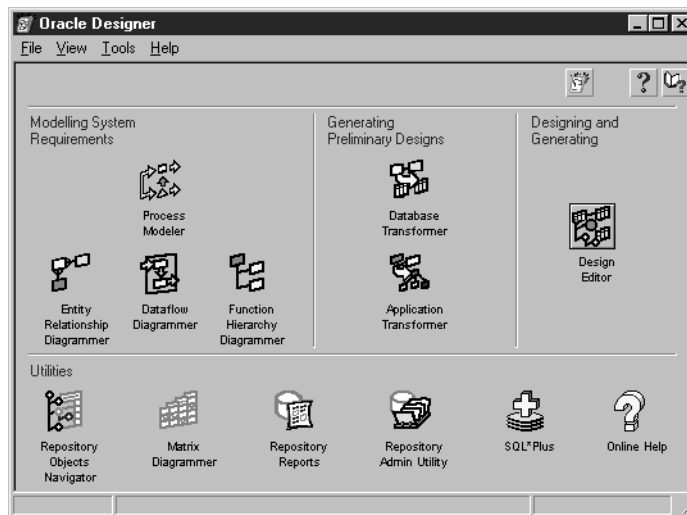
Oracle Designer

File View Tools Help

Modelling System Requirements

Process Modeler

Entity Relationship Diagrammer

Dataflow Diagrammer

Function Hierarchy Diagrammer

Generating Preliminary Designs

Database Transformer

Application Transformer

Designing and Generating

Design Editor

Utilities

Repository Objects Navigator

Matrix Diagrammer

Repository Reports

Repository Admin Utility

SQL*Plus

Online Help